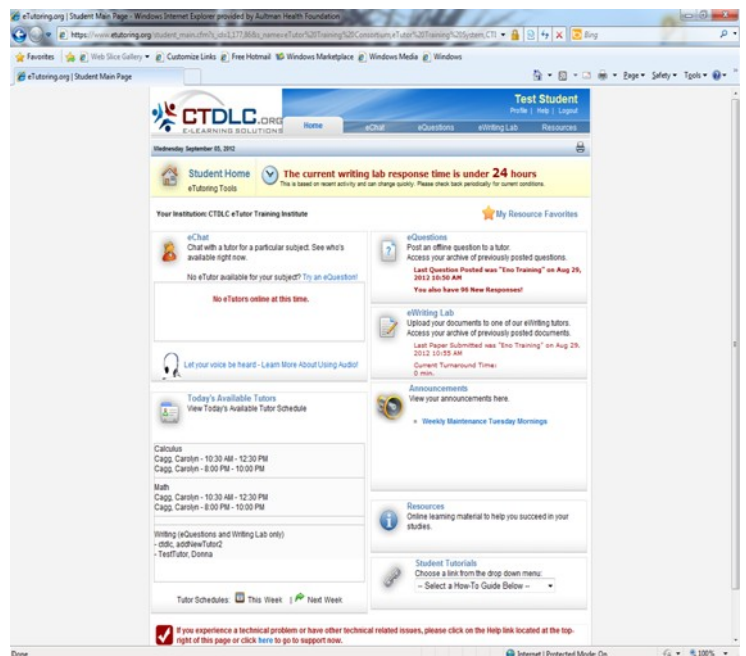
eTutoring.org | Student Main Page - Windows Internet Explorer provided by Aultman Health Foundation

https://www.etutoring.org/student_main.cfm?s_id=1177&ds_name=eTutor%20Training%20Consortium,eTutor%20Training%20System.CTI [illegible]

Bing

Favorites | Web Slice Gallery | Customize Links | Free Hotmail | Windows Marketplace | Windows Media | Windows

eTutoring.org | Student Main Page

Page ▾ Safety ▾ Tools ▾

CTDLC.ORG E-LEARNING SOLUTIONS

Test Student
Profile | Help | Logout

Home | eChat | eQuestions | eWriting Lab | Resources

Wednesday September 05, 2012

Student Home
eTutoring Tools

The current writing lab response time is under 24 hours
This is based on recent activity and can change quickly. Please check back periodically for current conditions.

Your Institution: CTDLC eTutor Training Institute

My Resource Favorites

eChat
Chat with a tutor for a particular subject. See who's available right now.

No eTutor available for your subject? Try an eQuestion!

No eTutors online at this time.

Let your voice be heard - Learn More About Using Audio!

eQuestions
Post an offline question to a tutor.
Access your archive of previously posted questions.
Last Question Posted was "Eno Training" on Aug 29, 2012 10:50 AM
You also have 96 New Responses!

eWriting Lab
Upload your documents to one of our eWriting tutors.
Access your archive of previously posted documents.
Last Paper Submitted was "Eno Training" on Aug 29, 2012 10:55 AM
Current Turnaround Time:
0 min.

Today's Available Tutors
View Today's Available Tutor Schedule

Calculus
Cagg, Carolyn - 10:30 AM - 12:30 PM
Cagg, Carolyn - 8:00 PM - 10:00 PM

Math
Cagg, Carolyn - 10:30 AM - 12:30 PM
Cagg, Carolyn - 8:00 PM - 10:00 PM

Writing (eQuestions and Writing Lab only)
- ctdlc, addNewTutor2
- TestTutor, Donna

Tutor Schedules: This Week | Next Week

Announcements
View your announcements here.

• Weekly Maintenance Tuesday Mornings

Resources
Online learning material to help you succeed in your studies.

Student Tutorials
Choose a link from the drop down menu:
-- Select a How-To Guide Below --

If you experience a technical problem or have other technical related issues, please click on the Help link located at the top-right of this page or click here to go to support now.

Done

Internet | Protected Mode: On

100%